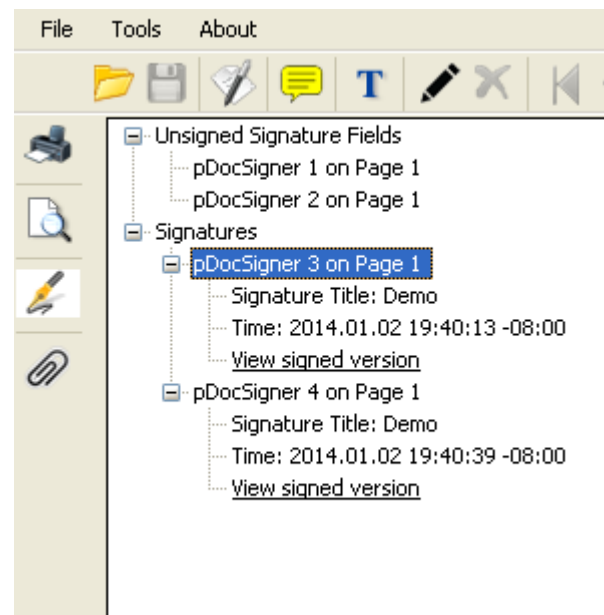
File Tools About

Unsigned Signature Fields
pDocSigner 1 on Page 1
pDocSigner 2 on Page 1
Signatures
pDocSigner 3 on Page 1
Signature Title: Demo
Time: 2014.01.02 19:40:13 -08:00
View signed version
pDocSigner 4 on Page 1
Signature Title: Demo
Time: 2014.01.02 19:40:39 -08:00
View signed version